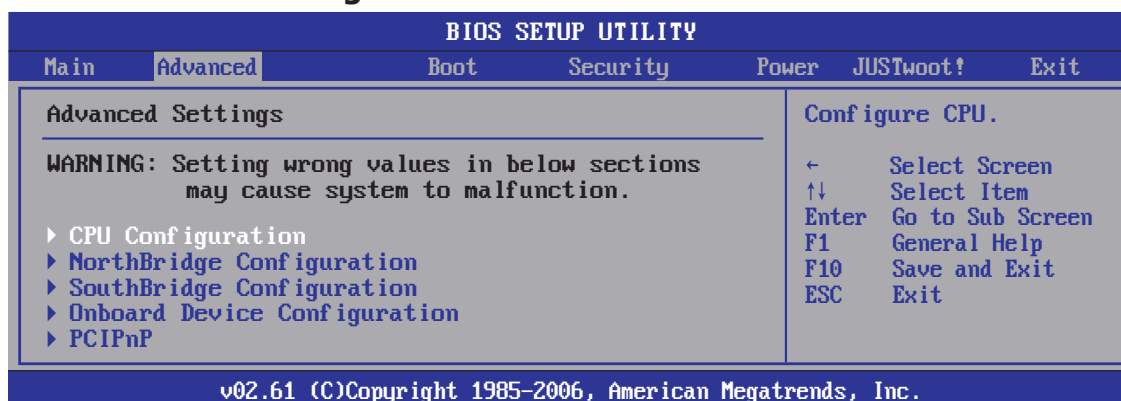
BIOS SETUP UTILITY

Main Advanced Boot Security Power JUSTwoot! Exit

Advanced Settings

WARNING: Setting wrong values in below sections may cause system to malfunction.

▶ CPU Configuration
▶ NorthBridge Configuration
▶ SouthBridge Configuration
▶ Onboard Device Configuration
▶ PCIPnP

Configure CPU.

← Select Screen
↑↓ Select Item
Enter Go to Sub Screen
F1 General Help
F10 Save and Exit
ESC Exit

v02.61 (C)Copyright 1985-2006, American Megatrends, Inc.